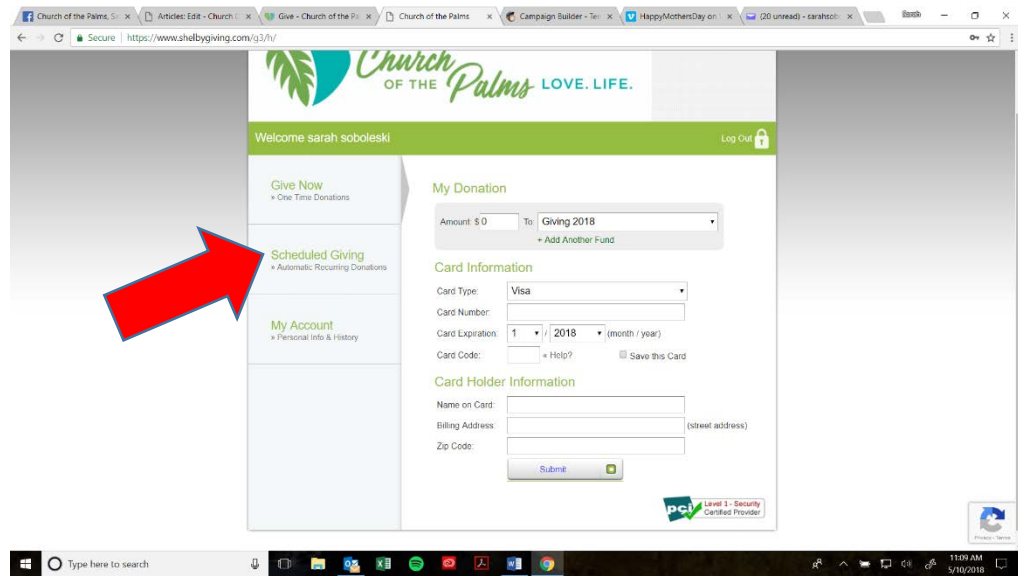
Church of the Palms, Sa × Articles: Edit - Church × Give - Church of the Pa × Church of the Palms × Campaign Builder - Te × HappyMothersDay on × (20 unread) - sarahsob ×

Sarah

Secure | https://www.shelbygiving.com/g3/h/

Church OF THE Palms LOVE. LIFE.

Welcome sarah soboleski

Log Out

Give Now
» One Time Donations

Scheduled Giving
» Automatic Recurring Donations

My Account
» Personal Info & History

My Donation

Amount: $ 0 To: Giving 2018
+ Add Another Fund

Card Information

Card Type: Visa
Card Number:
Card Expiration: 1 / 2018 (month / year)
Card Code: « Help? Save this Card

Card Holder Information

Name on Card:
Billing Address: (street address)
Zip Code:

Submit

pci Level 1 - Security Certified Provider

Privacy - Terms

Type here to search

11:09 AM
5/10/2018